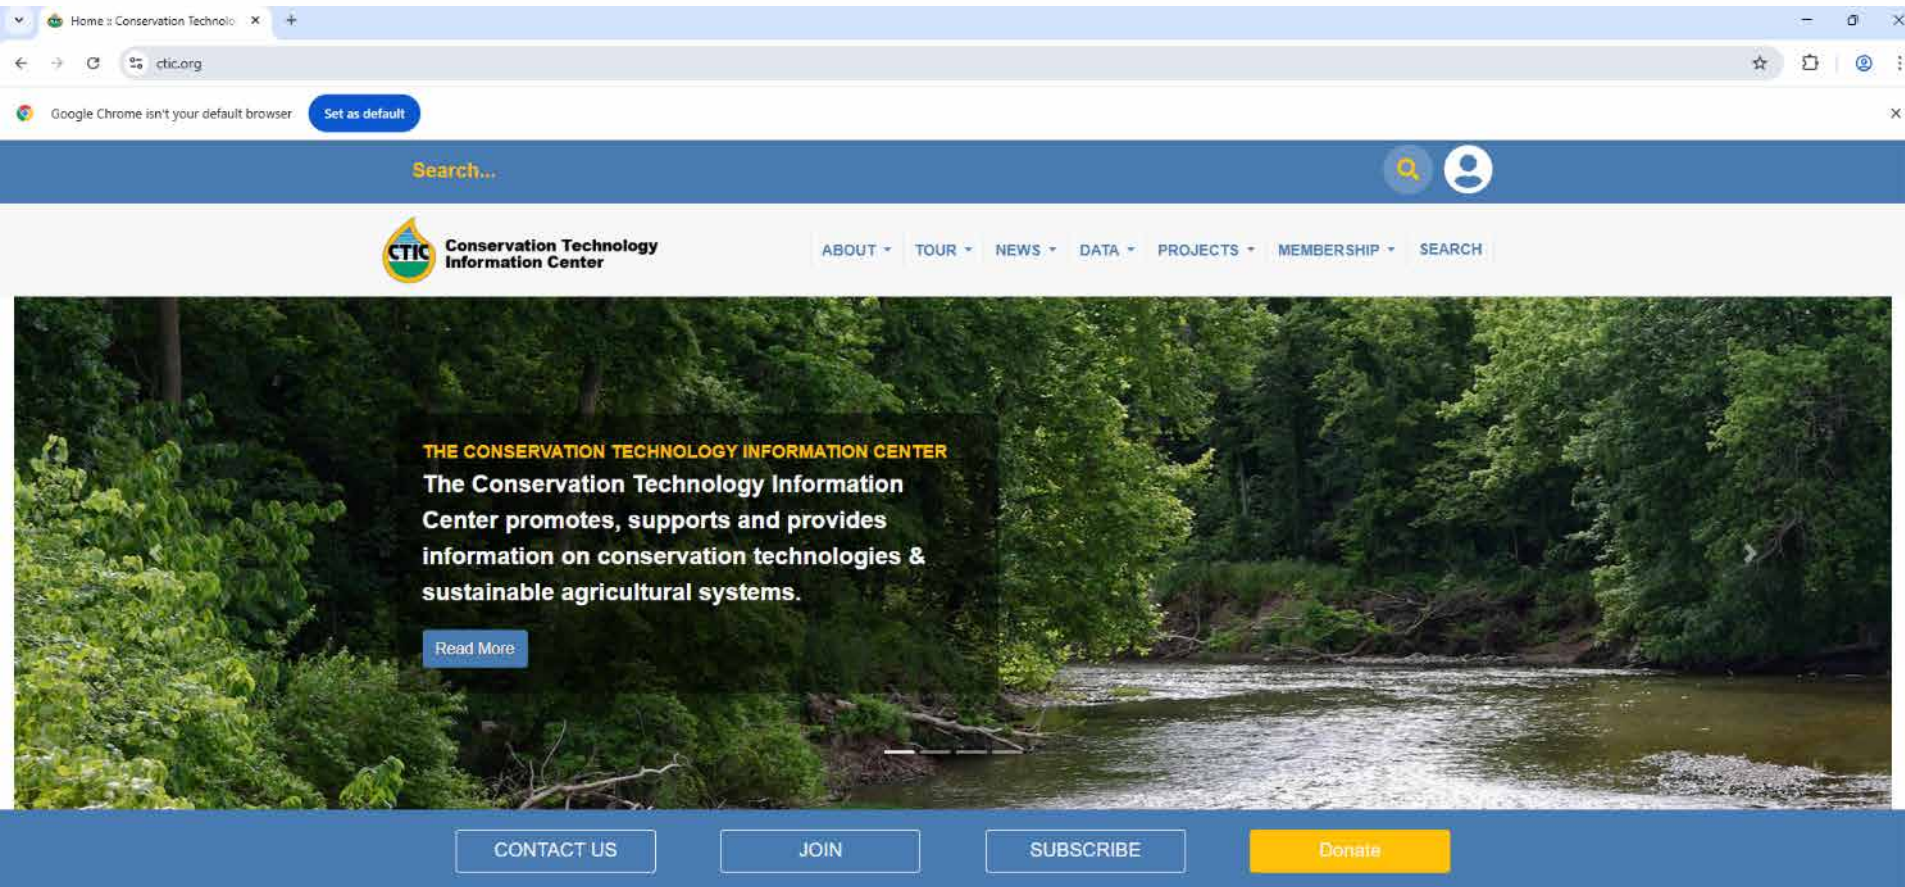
Home :: Conservation Technolo

ctic.org

Google Chrome isn't your default browser

Set as default

Search...

CTIC

Conservation Technology Information Center

ABOUT TOUR NEWS DATA PROJECTS MEMBERSHIP SEARCH

THE CONSERVATION TECHNOLOGY INFORMATION CENTER

The Conservation Technology Information Center promotes, supports and provides information on conservation technologies & sustainable agricultural systems.

Read More

CONTACT US

JOIN

SUBSCRIBE

Donate